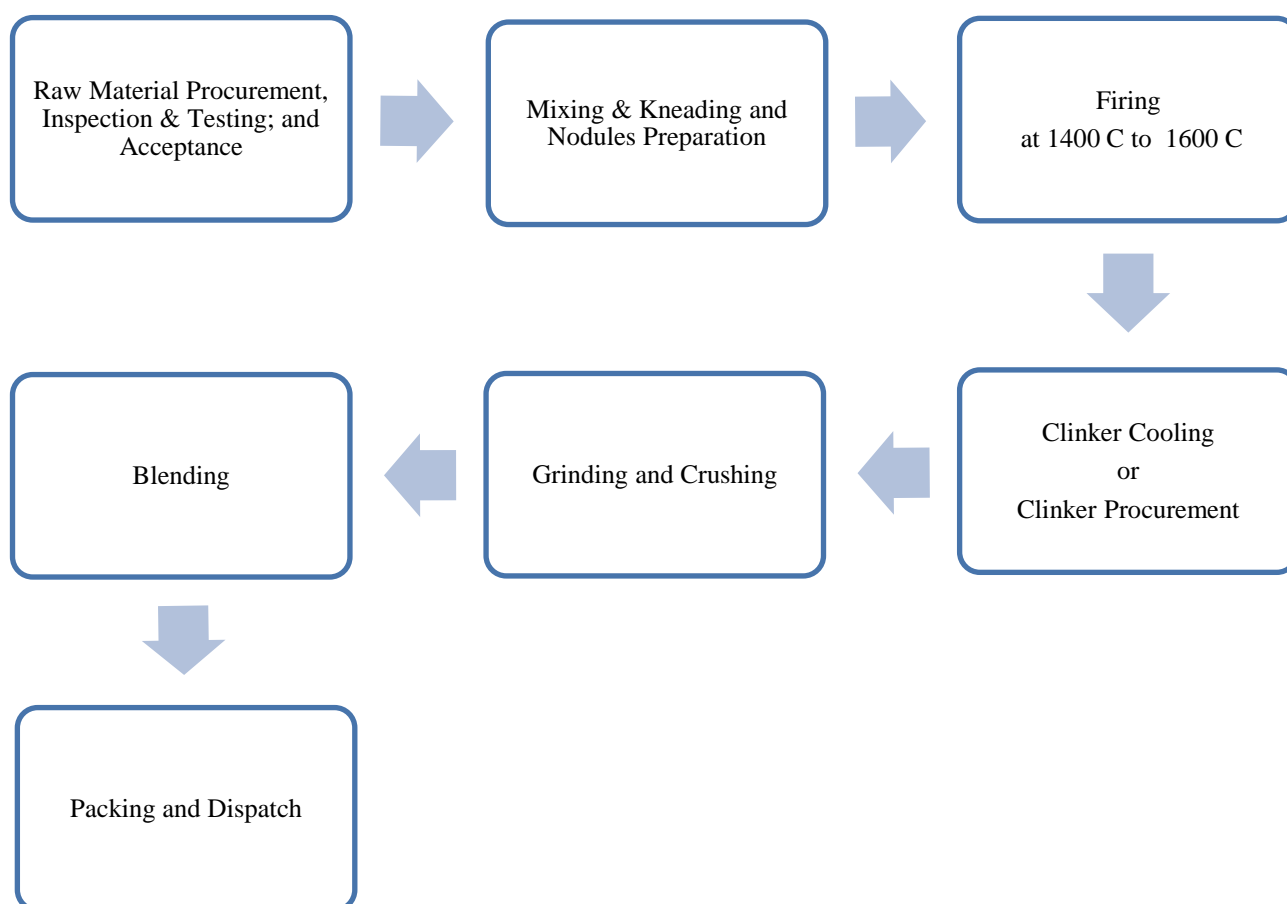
Raw Material Procurement, Inspection & Testing; and Acceptance

Mixing & Kneading and Nodules Preparation

Firing
at 1400 C to 1600 C

Clinker Cooling
or
Clinker Procurement

Grinding and Crushing

Blending

Packing and Dispatch